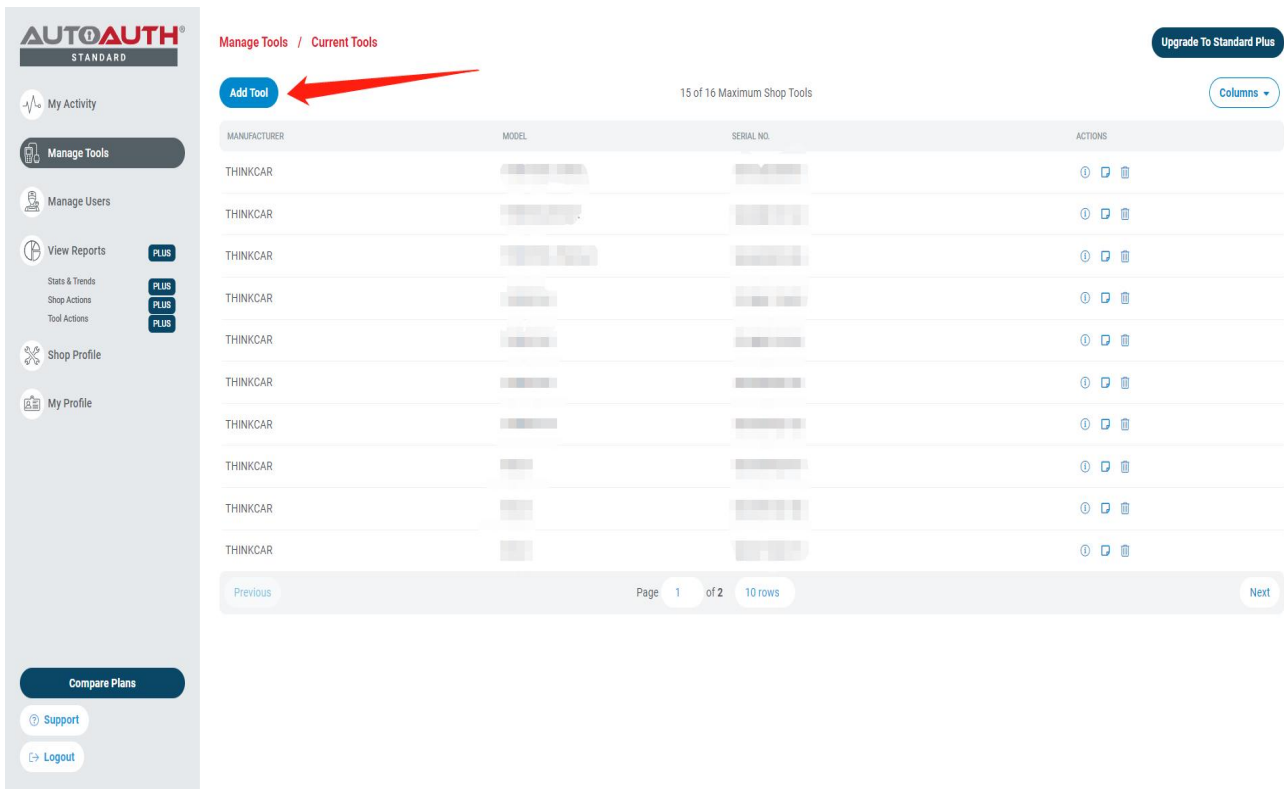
AUTOAUTH®
STANDARD

My Activity

Manage Tools

Manage Users

View Reports PLUS

Stats & Trends PLUS
Shop Actions PLUS
Tool Actions PLUS

Shop Profile

My Profile

Compare Plans

Support

Logout

Manage Tools / Current Tools

Upgrade To Standard Plus

Add Tool

15 of 16 Maximum Shop Tools

Columns

| MANUFACTURER | MODEL | SERIAL NO. | ACTIONS |
|---|---|---|---|
| THINKCAR | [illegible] | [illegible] | |
| THINKCAR | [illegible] | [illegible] | |
| THINKCAR | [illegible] | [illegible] | |
| THINKCAR | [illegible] | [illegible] | |
| THINKCAR | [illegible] | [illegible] | |
| THINKCAR | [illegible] | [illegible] | |
| THINKCAR | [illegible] | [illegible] | |
| THINKCAR | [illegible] | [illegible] | |
| THINKCAR | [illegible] | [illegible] | |
| THINKCAR | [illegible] | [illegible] | |

Previous

Page 1 of 2 10 rows

Next